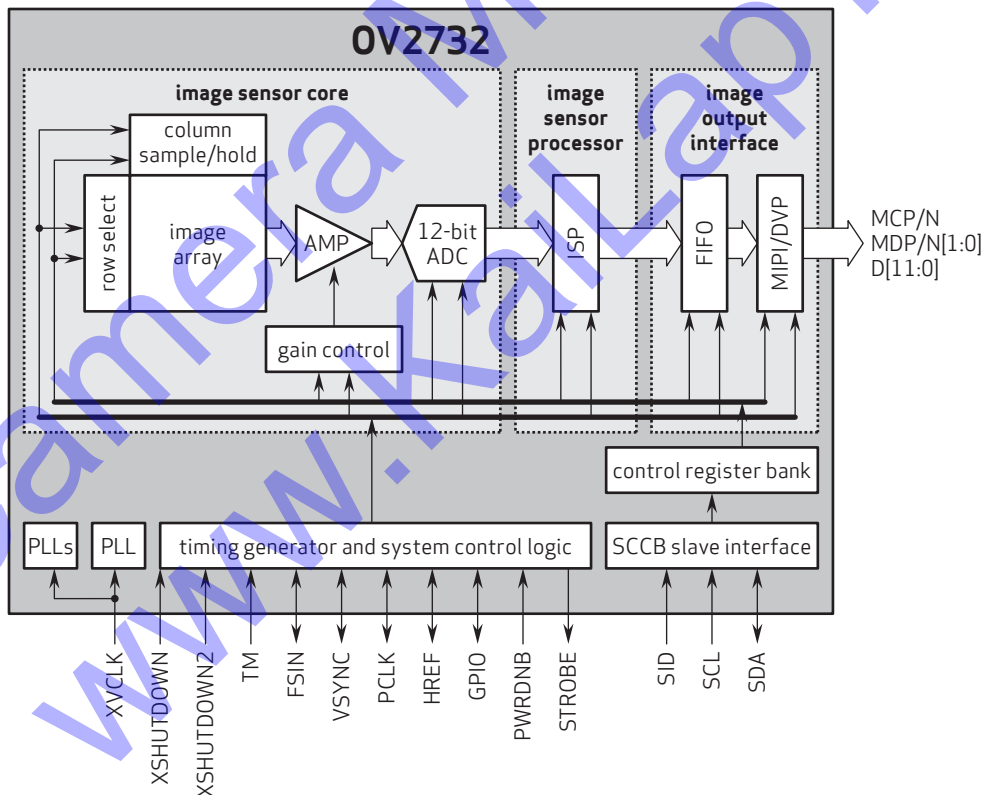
OV2732

image sensor core

image sensor processor

image output interface

column sample/hold

row select

image array

AMP

12-bit ADC

ISP

FIFO

MIPI/DVP

MCP/N
MDP/N[1:0]
D[11:0]

gain control

control register bank

PLLs

PLL

timing generator and system control logic

SCCB slave interface

XVCLK

XSHUTDOWN

XSHUTDOWN2

TM

FSIN

VSYNC

PCLK

HREF

GPIO

PWRDNB

STROBE

SID

SCL

SDA

www.kailap.camera